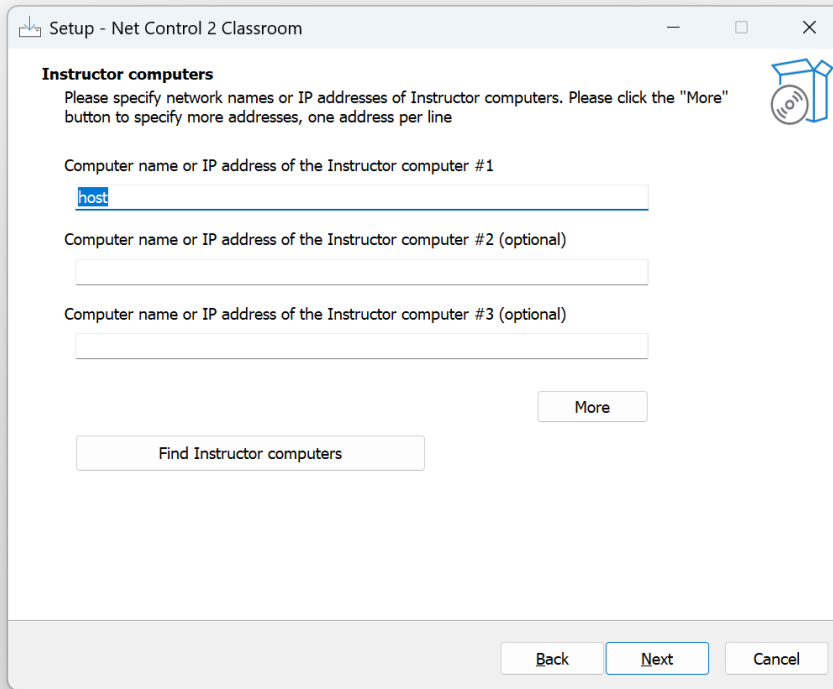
Setup - Net Control 2 Classroom

Instructor computers

Please specify network names or IP addresses of Instructor computers. Please click the "More" button to specify more addresses, one address per line

Computer name or IP address of the Instructor computer #1

host

Computer name or IP address of the Instructor computer #2 (optional)

Computer name or IP address of the Instructor computer #3 (optional)

More

Find Instructor computers

Back

Next

Cancel